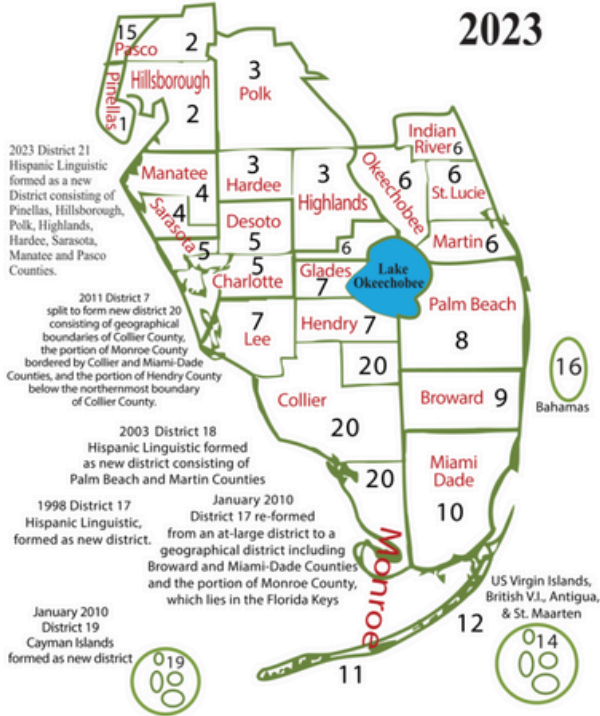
2023

15
Pasco
2
Pinellas
1
Hillsborough
2
3
Polk

2023 District 21 Hispanic Linguistic formed as a new District consisting of Pinellas, Hillsborough, Polk, Highlands, Hardee, Sarasota, Manatee and Pasco Counties.

Manatee
4
Sarasota
4
5
3
Hardee
Desoto
5
Charlotte
5
3
Highlands
Okeechobee
6
6
Indian River
6
St. Lucie
6
Martin
6
Lake Okeechobee
Glades
7
Hendry
7
7
Lee
Palm Beach
8
20
16
Bahamas

2011 District 7 split to form new district 20 consisting of geographical boundaries of Collier County, the portion of Monroe County bordered by Collier and Miami-Dade Counties, and the portion of Hendry County below the northernmost boundary of Collier County.

Collier
20
Broward
9

2003 District 18 Hispanic Linguistic formed as new district consisting of Palm Beach and Martin Counties

20
Miami Dade
10

1998 District 17 Hispanic Linguistic, formed as new district.

January 2010 District 17 re-formed from an at-large district to a geographical district including Broward and Miami-Dade Counties and the portion of Monroe County, which lies in the Florida Keys

Monroe

US Virgin Islands, British V.I., Antigua, & St. Maarten

12
14

January 2010 District 19 Cayman Islands formed as new district

19
11